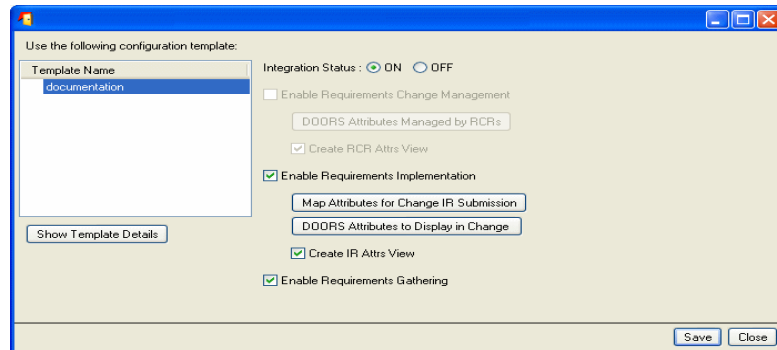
Use the following configuration template:

Template Name
documentation

Show Template Details

Integration Status : ON OFF

Enable Requirements Change Management

DOORS Attributes Managed by RCRs

Create RCR Attrs View

Enable Requirements Implementation

Map Attributes for Change IR Submission

DOORS Attributes to Display in Change

Create IR Attrs View

Enable Requirements Gathering

Save Close